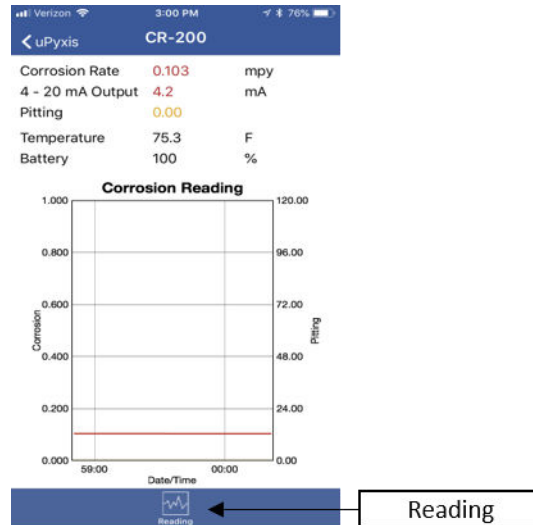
Verizon 3:00 PM 76%

uPyxis CR-200

| Corrosion Rate | 0.103 | mpy |
|---|---|---|
| 4 - 20 mA Output | 4.2 | mA |
| Pitting | 0.00 | |
| Temperature | 75.3 | F |
| Battery | 100 | % |

Corrosion Reading

1.000
0.800
0.600
0.400
0.200
0.000

Corrosion

120.00
96.00
72.00
48.00
24.00
0.00

Pitting

59:00
00:00
Date/Time

Reading

Reading